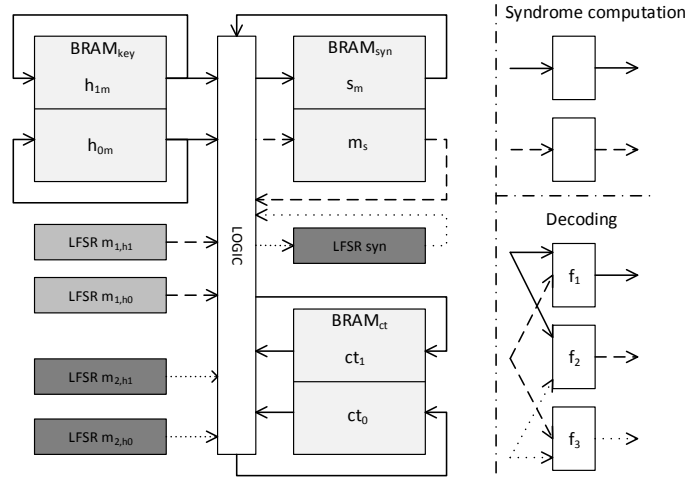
BRAM$_{key}$

$h_{1m}$

$h_{0m}$

LOGIC

BRAM$_{syn}$

$s_m$

$m_s$

LFSR $m_{1,h1}$

LFSR $m_{1,h0}$

LFSR syn

LFSR $m_{2,h1}$

LFSR $m_{2,h0}$

BRAM$_{ct}$

$ct_1$

$ct_0$

Syndrome computation

Decoding

$f_1$

$f_2$

$f_3$